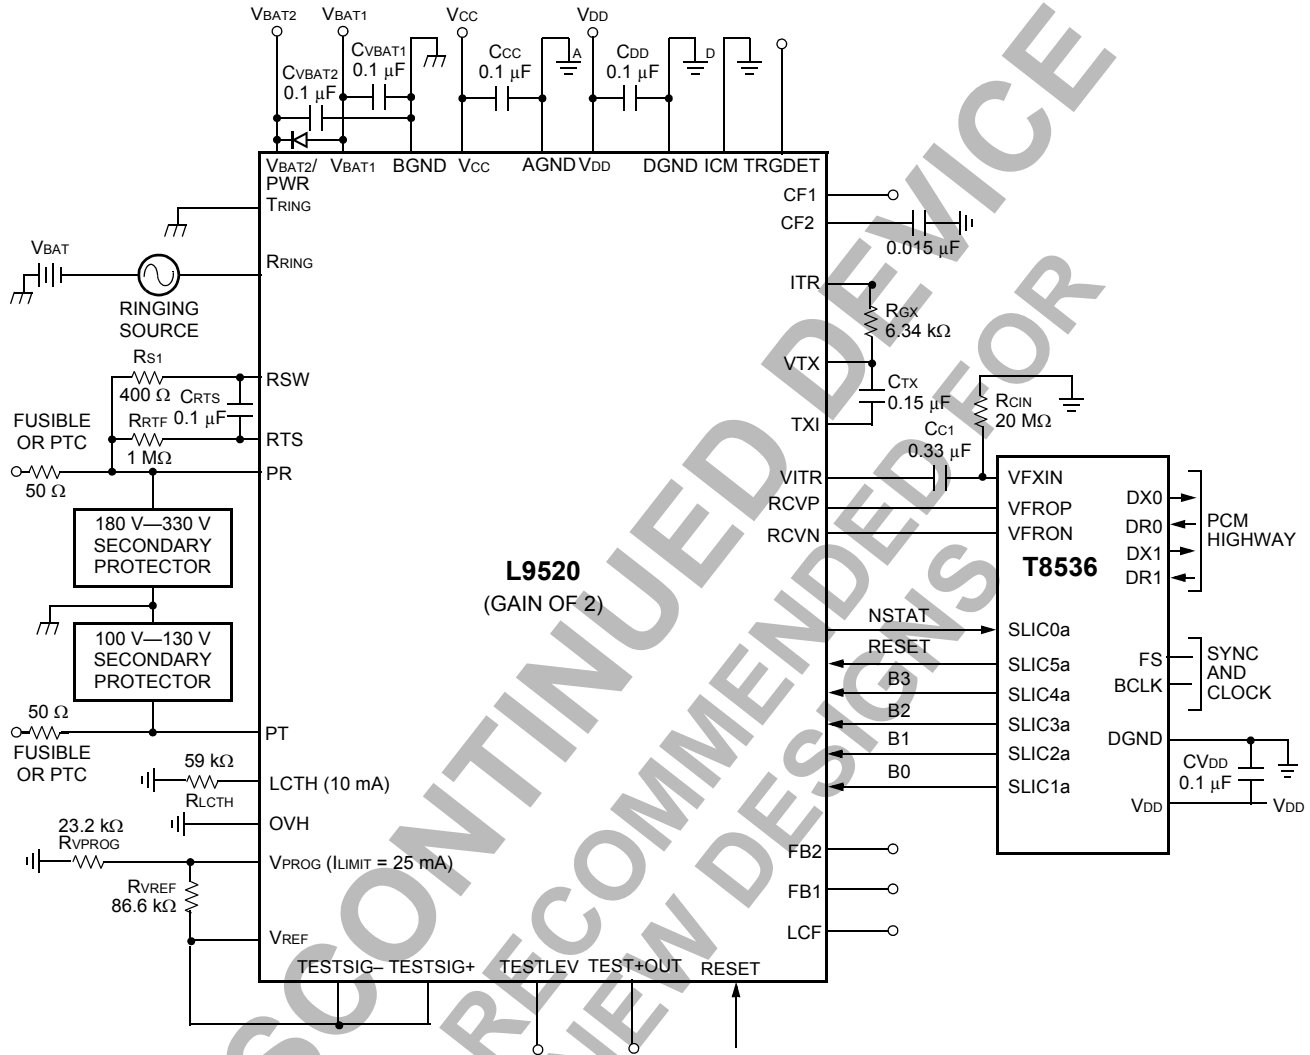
VBAT2 VBAT1 VCC VDD

CVBAT1 0.1 µF

CVBAT2 0.1 µF

CCC 0.1 µF

CDD 0.1 µF

A

D

VBAT2/ PWR VBAT1 BGND VCC AGND VDD DGND ICM TRGDET

TRING

VBAT

RRING

RINGING SOURCE

RS1 400 Ω CRTS 0.1 µF

RRTF 1 MΩ

RSW

RTS

FUSIBLE OR PTC

50 Ω

PR

180 V—330 V SECONDARY PROTECTOR

100 V—130 V SECONDARY PROTECTOR

50 Ω

FUSIBLE OR PTC

PT

59 kΩ RLCTH

LCTH (10 mA)

OVH

23.2 kΩ RVPROG

VPROG (ILIMIT = 25 mA)

RVREF 86.6 kΩ

VREF

TESTSIG– TESTSIG+ TESTLEV TEST+OUT RESET

L9520

(GAIN OF 2)

CF1

CF2

0.015 µF

ITR

RGX 6.34 kΩ

VTX

CTX 0.15 µF

RCIN 20 MΩ

TXI

CC1 0.33 µF

VITR

RCVP

RCVN

NSTAT

RESET

B3

B2

B1

B0

FB2

FB1

LCF

VFXIN

VFROP

VFRON

T8536

SLIC0a

SLIC5a

SLIC4a

SLIC3a

SLIC2a

SLIC1a

DX0

DR0

DX1

DR1

PCM HIGHWAY

FS

BCLK

SYNC AND CLOCK

DGND

CVDD 0.1 µF

VDD

VDD

DISCONTINUED DEVICE NOT RECOMMENDED FOR NEW DESIGNS